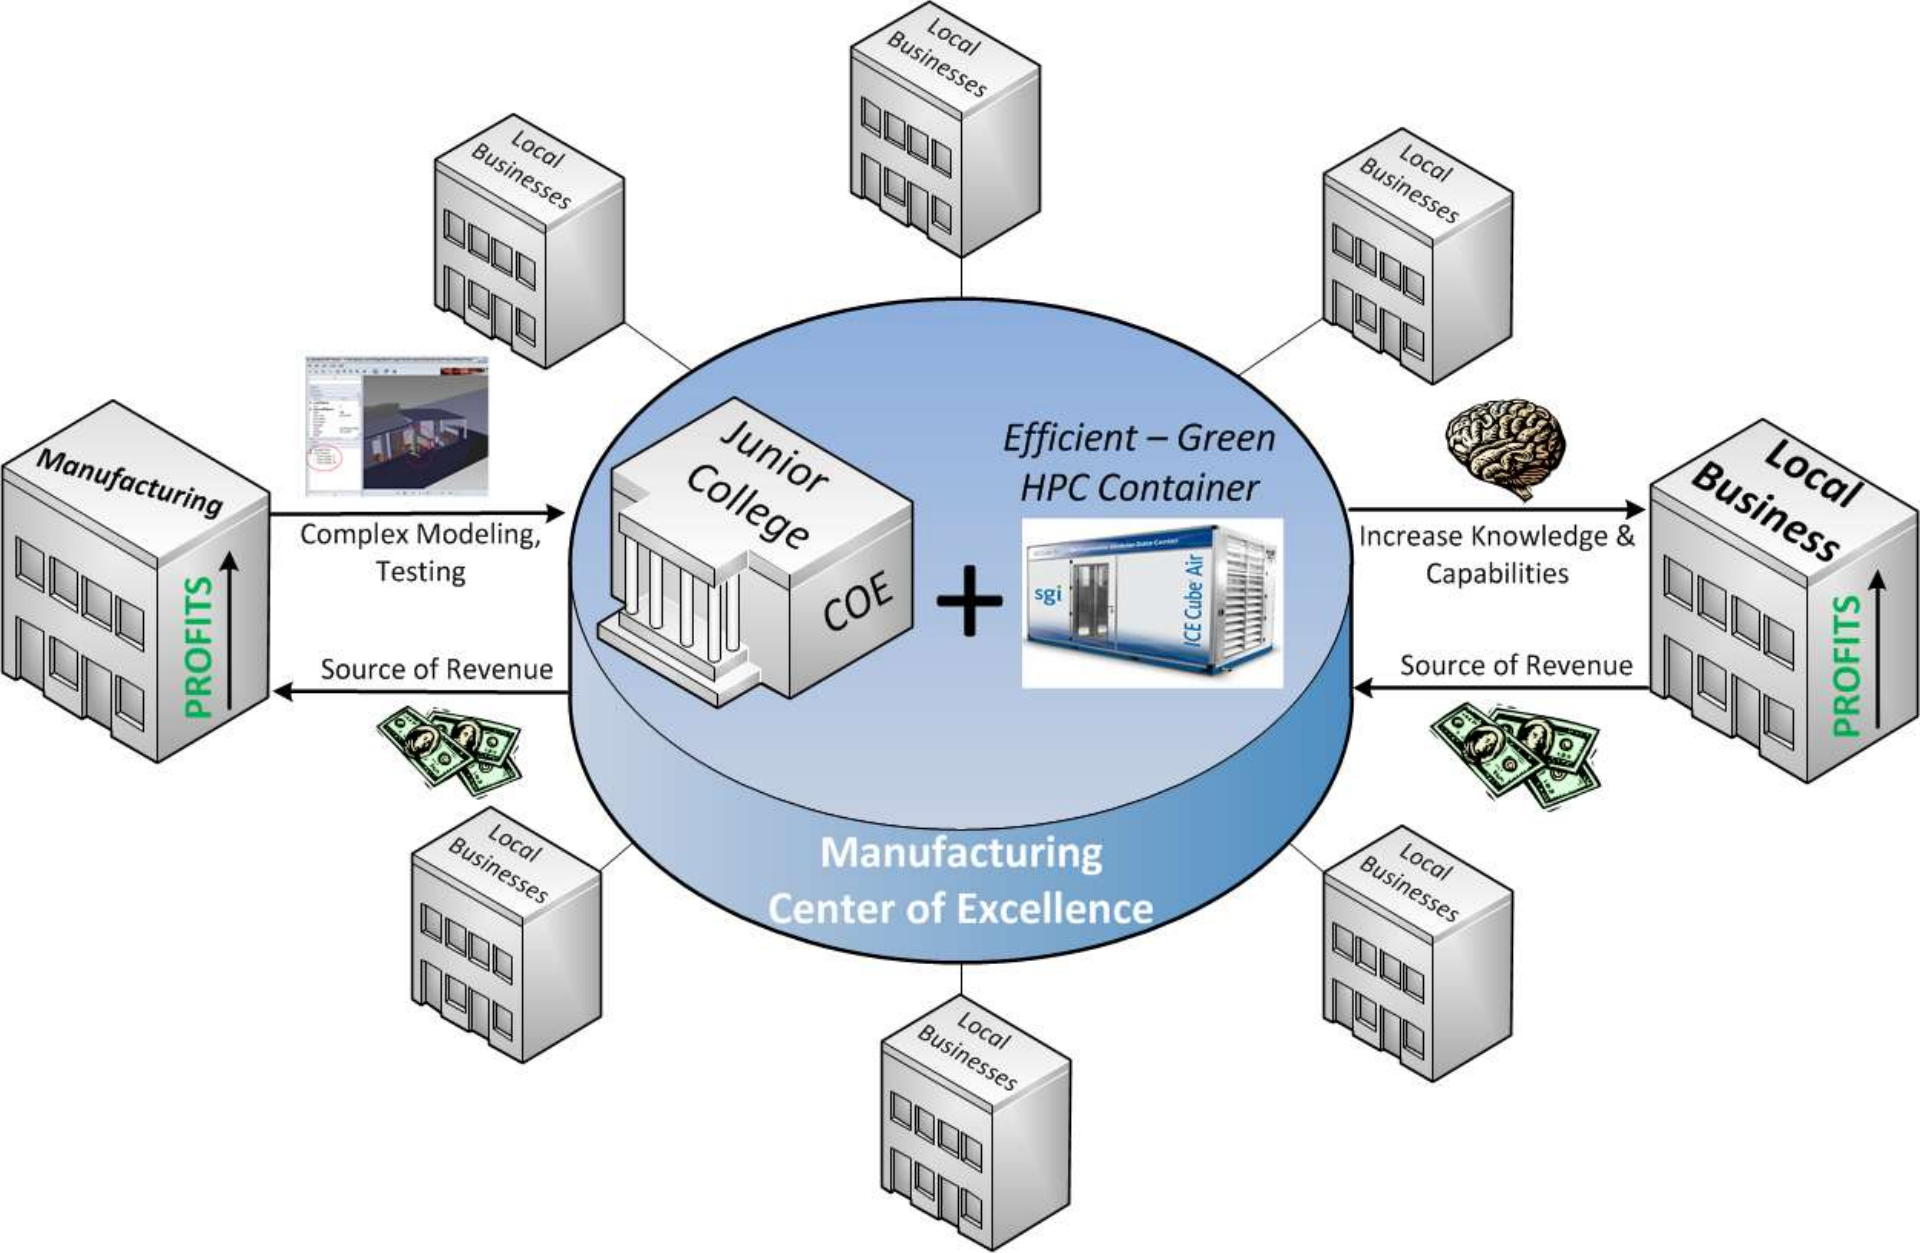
Local Businesses

Local Businesses

Local Businesses

Manufacturing

PROFITS

Complex Modeling, Testing

Source of Revenue

Junior College

COE

+

Efficient – Green HPC Container

sgi

ICE Cube Air

Increase Knowledge & Capabilities

Source of Revenue

Local Business

PROFITS

Local Businesses

Manufacturing Center of Excellence

Local Businesses

Local Businesses